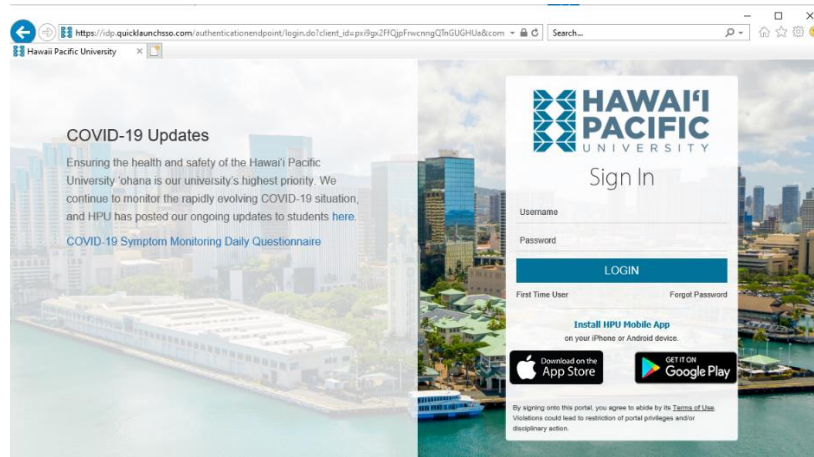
https://idp.quicklaunchsso.com/authenticationendpoint/login.do?client_id=pxi9gx2FfQjpFrwcnngQTnGUGHUa&com

Search...

Hawaii Pacific University

COVID-19 Updates

Ensuring the health and safety of the Hawaiʻi Pacific University ʻohana is our university's highest priority. We continue to monitor the rapidly evolving COVID-19 situation, and HPU has posted our ongoing updates to students here.

COVID-19 Symptom Monitoring Daily Questionnaire

HAWAIʻI PACIFIC UNIVERSITY

Sign In

Username

Password

LOGIN

First Time User

Forgot Password

Install HPU Mobile App

on your iPhone or Android device.

Download on the App Store

GET IT ON Google Play

By signing onto this portal, you agree to abide by its Terms of Use. Violations could lead to restriction of portal privileges and/or disciplinary action.